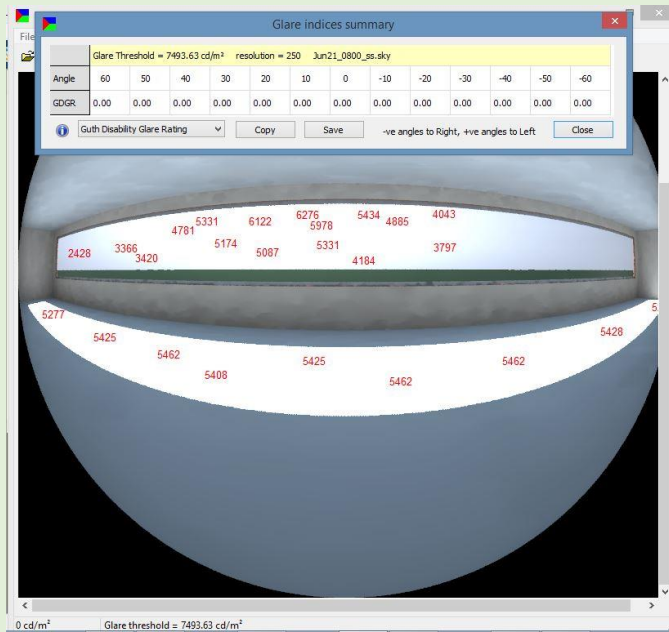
File

Glare indices summary

Glare Threshold = 7493.63 cd/m²   resolution = 250   Jun21_0800_ss.sky

| Angle | 60 | 50 | 40 | 30 | 20 | 10 | 0 | -10 | -20 | -30 | -40 | -50 | -60 |
|---|---|---|---|---|---|---|---|---|---|---|---|---|---|
| GDGR | 0.00 | 0.00 | 0.00 | 0.00 | 0.00 | 0.00 | 0.00 | 0.00 | 0.00 | 0.00 | 0.00 | 0.00 | 0.00 |

Guth Disability Glare Rating   Copy   Save   -ve angles to Right, +ve angles to Left   Close

6276 5434 4043 5331 6122 5978 4885 4781 5174 5087 5331 3797 2428 3366 3420 4184

5277 5425 5462 5408 5425 5462 5462 5428 5

0 cd/m²   Glare threshold = 7493.63 cd/m²